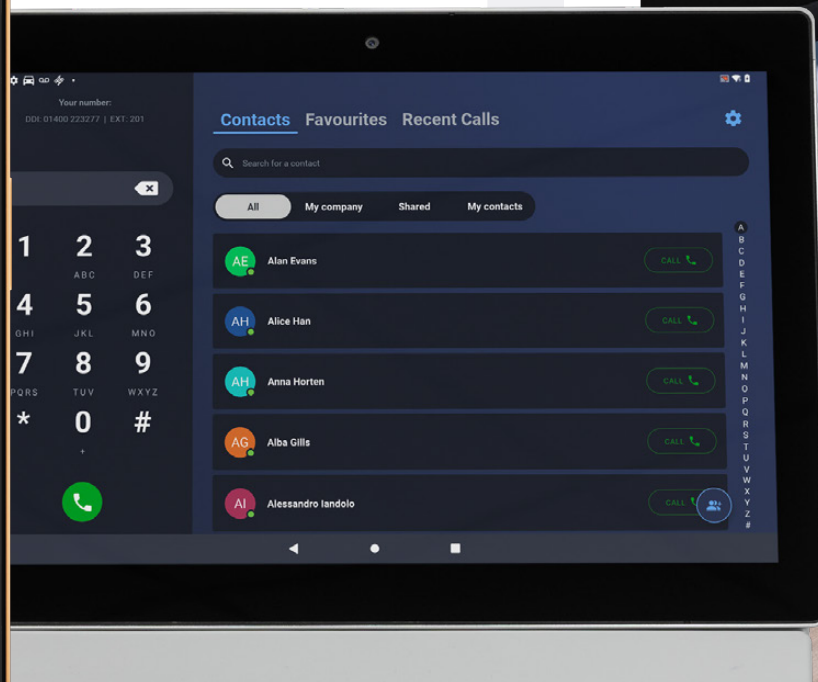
Your number:
DDI: 01400 223277 | EXT: 201

1
2
ABC
3
DEF
4
GHI
5
JKL
6
MNO
7
PQRS
8
TUV
9
WXYZ
*
0
+
#

Contacts Favourites Recent Calls

Search for a contact

All
My company
Shared
My contacts

AE Alan Evans CALL
AH Alice Han CALL
AH Anna Horten CALL
AG Alba Gills CALL
AI Alessandro Iandolo CALL

A B C D E F G H I J K L M N O P Q R S T U V W X Y Z #